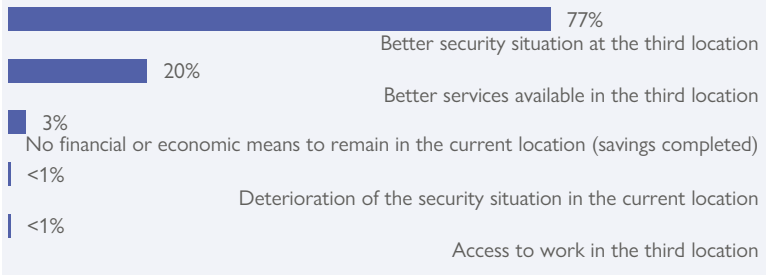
77%
Better security situation at the third location

20%
Better services available in the third location

3%
No financial or economic means to remain in the current location (savings completed)

<1%
Deterioration of the security situation in the current location

<1%
Access to work in the third location